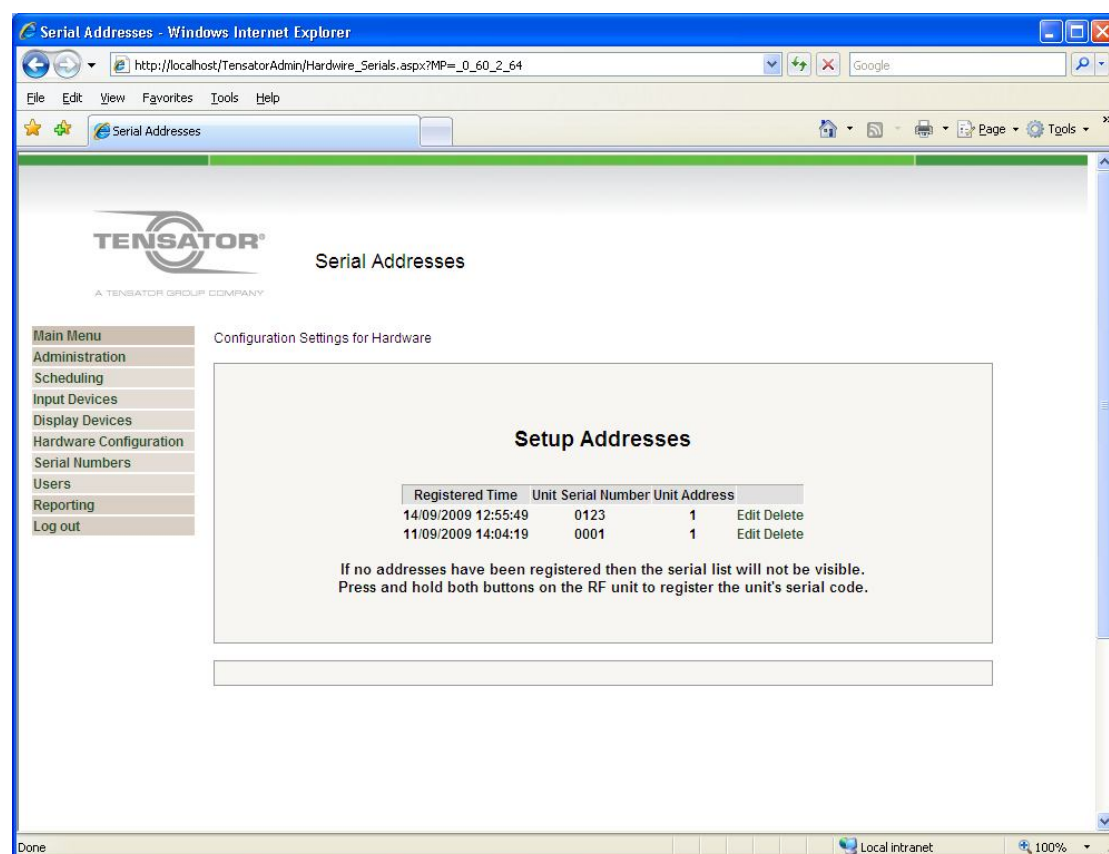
Serial Addresses - Windows Internet Explorer

http://localhost/TensatorAdmin/Hardwire_Serials.aspx?MP=_0_60_2_64

Google

File Edit View Favorites Tools Help

Serial Addresses

Page Tools

TENSATOR®
A TENSATOR GROUP COMPANY

Serial Addresses

Main Menu
Administration
Scheduling
Input Devices
Display Devices
Hardware Configuration
Serial Numbers
Users
Reporting
Log out

Configuration Settings for Hardware

Setup Addresses

| Registered Time | Unit Serial Number | Unit Address | |
|---|---|---|---|
| 14/09/2009 12:55:49 | 0123 | 1 | Edit Delete |
| 11/09/2009 14:04:19 | 0001 | 1 | Edit Delete |

If no addresses have been registered then the serial list will not be visible.
Press and hold both buttons on the RF unit to register the unit's serial code.

Done

Local intranet

100%